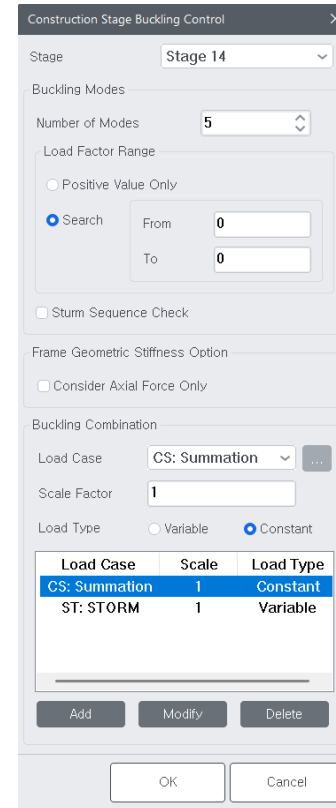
Construction Stage Buckling Control ×

Stage Stage 14

Buckling Modes

Number of Modes 5

Load Factor Range

Positive Value Only

Search From 0

To 0

Sturm Sequence Check

Frame Geometric Stiffness Option

Consider Axial Force Only

Buckling Combination

Load Case CS: Summation ...

Scale Factor 1

Load Type Variable Constant

| Load Case | Scale | Load Type |
|---|---|---|
| CS: Summation | 1 | Constant |
| ST: STORM | 1 | Variable |

Add Modify Delete

OK Cancel